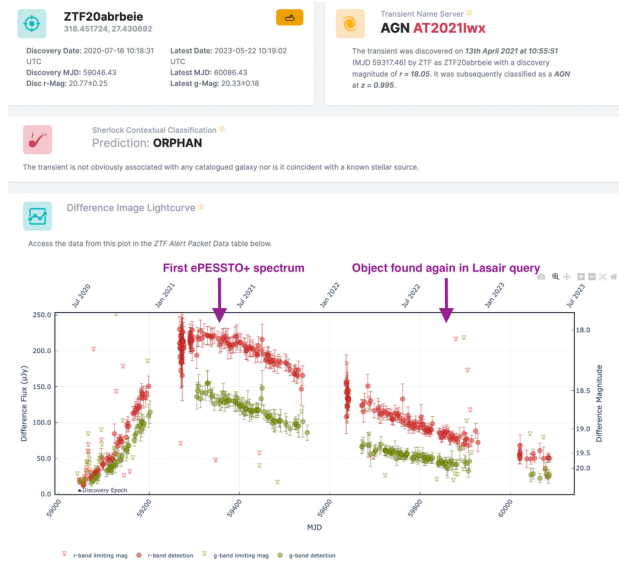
ZTF20abrbeie
318.451724, 27.430692

Discovery Date: 2020-07-16 10:18:31 UTC
Discovery MJD: 59046.43
Disc r-Mag: 20.77±0.25

Latest Date: 2023-05-22 10:19:02 UTC
Latest MJD: 60086.43
Latest g-Mag: 20.33±0.18

Transient Name Server
AGN AT2021lwx

The transient was discovered on 13th April 2021 at 10:55:51 (MJD 59317.46) by ZTF as ZTF20abrbeie with a discovery magnitude of r = 18.05. It was subsequently classified as a AGN at z = 0.995.

Sherlock Contextual Classification
Prediction: ORPHAN

The transient is not obviously associated with any catalogued galaxy nor is it coincident with a known stellar source.

Difference Image Lightcurve

Access the data from this plot in the ZTF Alert Packet Data table below.

First ePESSTO+ spectrum

Object found again in Lasair query

Jul 2020
Jan 2021
Jul 2021
Jan 2022
Jul 2022
Jan 2023
Jul 2023

Difference Flux (uJy)
250.0
200.0
150.0
100.0
50.0
0.0

Difference Magnitude
18.0
18.5
19.0
19.5
20.0

Discovery Epoch

59000
59200
59400
59600
59800
60000

MJD

r-band limiting mag
r-band detection
g-band limiting mag
g-band detection